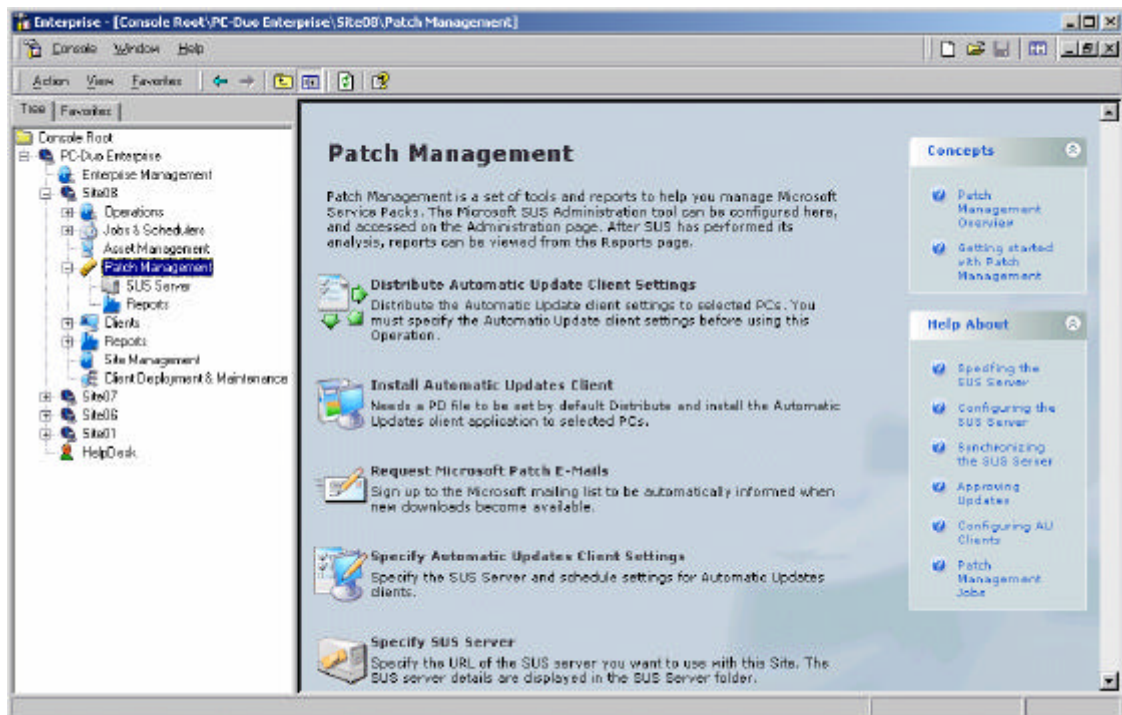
Enterprise - [Console Root\PC-Duo Enterprise\Site08\Patch Management]

Console Window Help

Action View Favorites

Tree Favorites

Console Root
PC-Duo Enterprise
Enterprise Management
Site08
Operations
Jobs & Schedulers
Asset Management
Patch Management
SUS Server
Reports
Clients
Reports
Site Management
Client Deployment & Maintenance
Site07
Site06
Site01
HelpDesk

Patch Management

Patch Management is a set of tools and reports to help you manage Microsoft Service Packs. The Microsoft SUS Administration tool can be configured here, and accessed on the Administration page. After SUS has performed its analysis, reports can be viewed from the Reports page.

Distribute Automatic Update Client Settings
Distribute the Automatic Update client settings to selected PCs. You must specify the Automatic Update client settings before using this Operation.

Install Automatic Updates Client
Needs a PD file to be set by default Distribute and install the Automatic Updates client application to selected PCs.

Request Microsoft Patch E-Mails
Sign up to the Microsoft mailing list to be automatically informed when new downloads become available.

Specify Automatic Updates Client Settings
Specify the SUS Server and schedule settings for Automatic Updates clients.

Specify SUS Server
Specify the URL of the SUS server you want to use with this Site. The SUS server details are displayed in the SUS Server folder.

Concepts

Patch Management Overview

Getting started with Patch Management

Help About

Specfing the SUS Server

Configuring the SUS Server

Synchronizing the SUS Server

Approving Updates

Configuring AU Clients

Patch Management Jobs